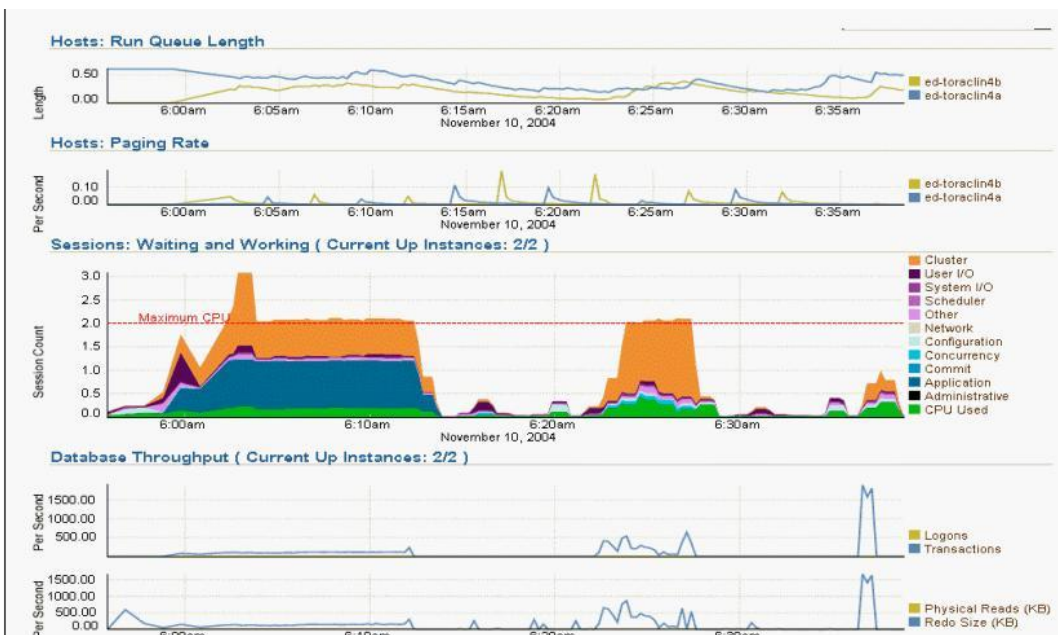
Hosts: Run Queue Length

Length
0.50
0.00
6:00am 6:05am 6:10am 6:15am 6:20am 6:25am 6:30am 6:35am
November 10, 2004
ed-toraclin4b
ed-toraclin4a

Hosts: Paging Rate

Per Second
0.10
0.00
6:00am 6:05am 6:10am 6:15am 6:20am 6:25am 6:30am 6:35am
November 10, 2004
ed-toraclin4b
ed-toraclin4a

Sessions: Waiting and Working ( Current Up Instances: 2/2 )

Session Count
3.0
2.5
2.0
1.5
1.0
0.5
0.0
Maximum CPU
6:00am 6:10am 6:20am 6:30am
November 10, 2004
Cluster
User I/O
System I/O
Scheduler
Other
Network
Configuration
Concurrency
Commit
Application
Administrative
CPU Used

Database Throughput ( Current Up Instances: 2/2 )

Per Second
1500.00
1000.00
500.00
Logons
Transactions

Per Second
1500.00
1000.00
500.00
0.00
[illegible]
Physical Reads (KB)
Redo Size (KB)